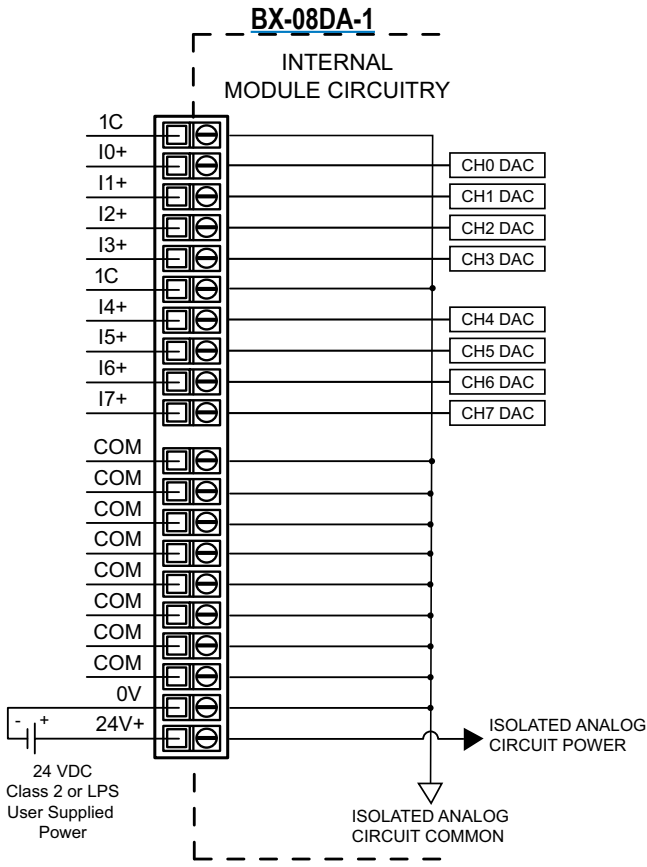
BX-08DA-1

INTERNAL
MODULE CIRCUITRY

1C
I0+
I1+
I2+
I3+
1C
I4+
I5+
I6+
I7+
COM
COM
COM
COM
COM
COM
COM
COM
0V
24V+

CH0 DAC
CH1 DAC
CH2 DAC
CH3 DAC
CH4 DAC
CH5 DAC
CH6 DAC
CH7 DAC

- +

24 VDC
Class 2 or LPS
User Supplied
Power

ISOLATED ANALOG
CIRCUIT POWER

ISOLATED ANALOG
CIRCUIT COMMON